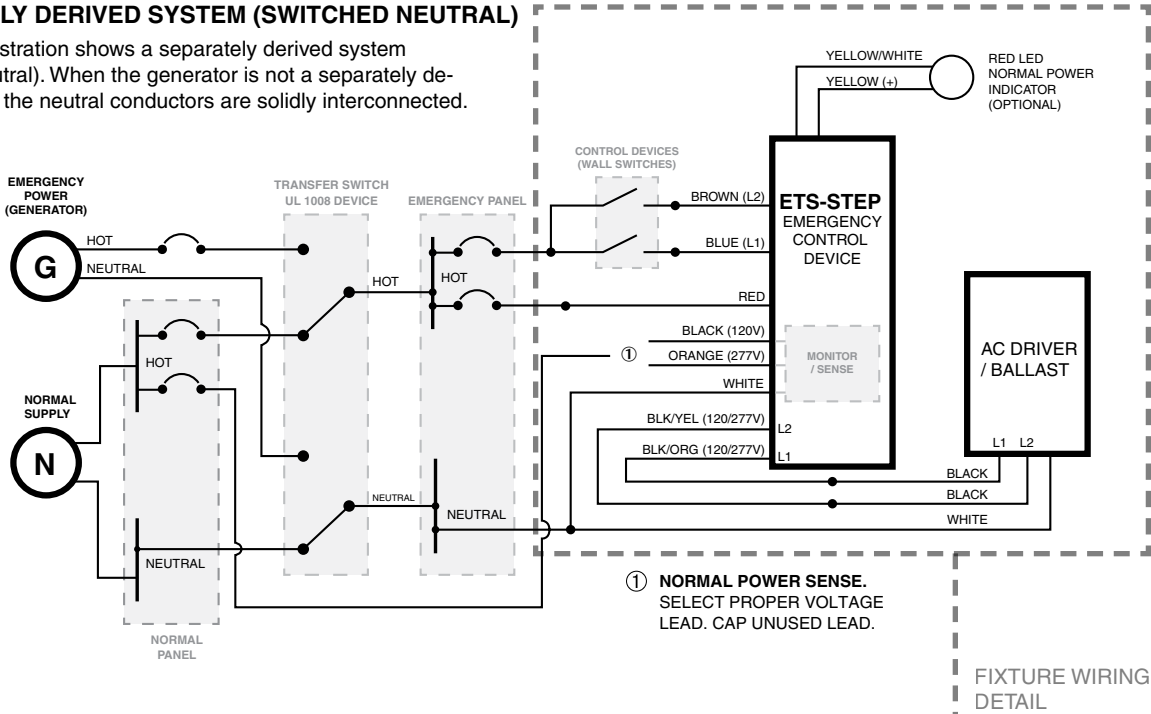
LY DERIVED SYSTEM (SWITCHED NEUTRAL)

stration shows a separately derived system tral). When the generator is not a separately de- the neutral conductors are solidly interconnected.

YELLOW/WHITE
YELLOW (+)
RED LED NORMAL POWER INDICATOR (OPTIONAL)

CONTROL DEVICES (WALL SWITCHES)

EMERGENCY POWER (GENERATOR)

TRANSFER SWITCH UL 1008 DEVICE

EMERGENCY PANEL

BROWN (L2)

ETS-STEP
EMERGENCY CONTROL DEVICE

HOT
G
NEUTRAL

BLUE (L1)

HOT
HOT

RED

BLACK (120V)

① ORANGE (277V)

MONITOR / SENSE

AC DRIVER / BALLAST

HOT

WHITE

NORMAL SUPPLY

N

BLK/YEL (120/277V)
L2
BLK/ORG (120/277V)
L1

L1 L2

BLACK
BLACK
NEUTRAL
NEUTRAL
WHITE

NEUTRAL

① NORMAL POWER SENSE. SELECT PROPER VOLTAGE LEAD. CAP UNUSED LEAD.

NORMAL PANEL

FIXTURE WIRING DETAIL